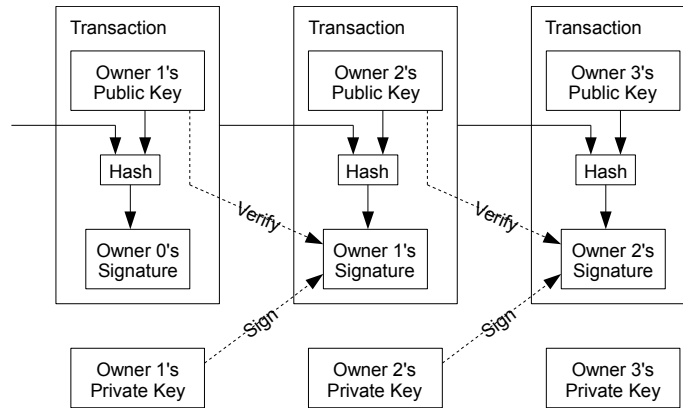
Transaction

Owner 1's Public Key

Hash

Owner 0's Signature

Transaction

Owner 2's Public Key

Hash

Owner 1's Signature

Transaction

Owner 3's Public Key

Hash

Owner 2's Signature

Verify

Verify

Sign

Sign

Owner 1's Private Key

Owner 2's Private Key

Owner 3's Private Key